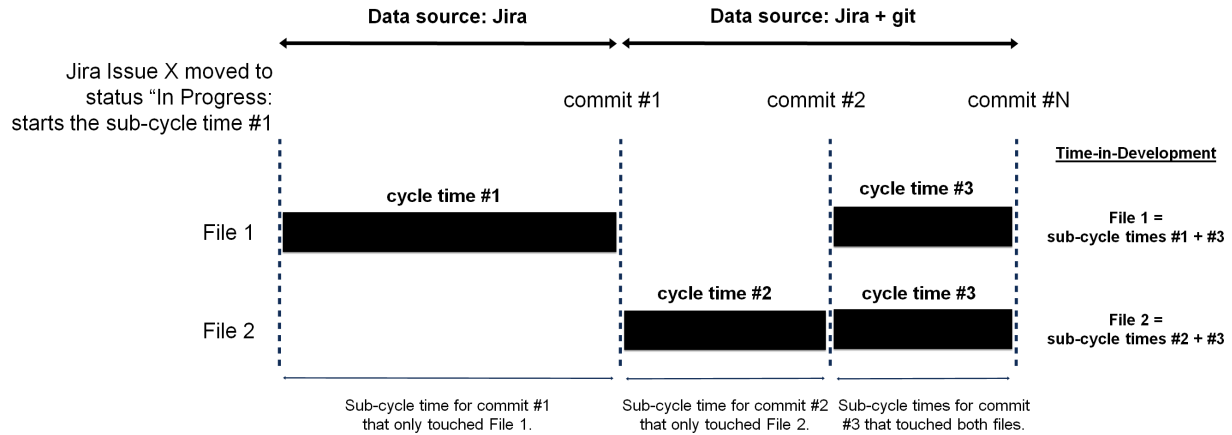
Data source: Jira

Data source: Jira + git

Jira Issue X moved to status "In Progress: starts the sub-cycle time #1

commit #1

commit #2

commit #N

Time-in-Development

cycle time #1

cycle time #3

File 1

File 1 = sub-cycle times #1 + #3

cycle time #2

cycle time #3

File 2

File 2 = sub-cycle times #2 + #3

Sub-cycle time for commit #1 that only touched File 1.

Sub-cycle time for commit #2 that only touched File 2.

Sub-cycle times for commit #3 that touched both files.